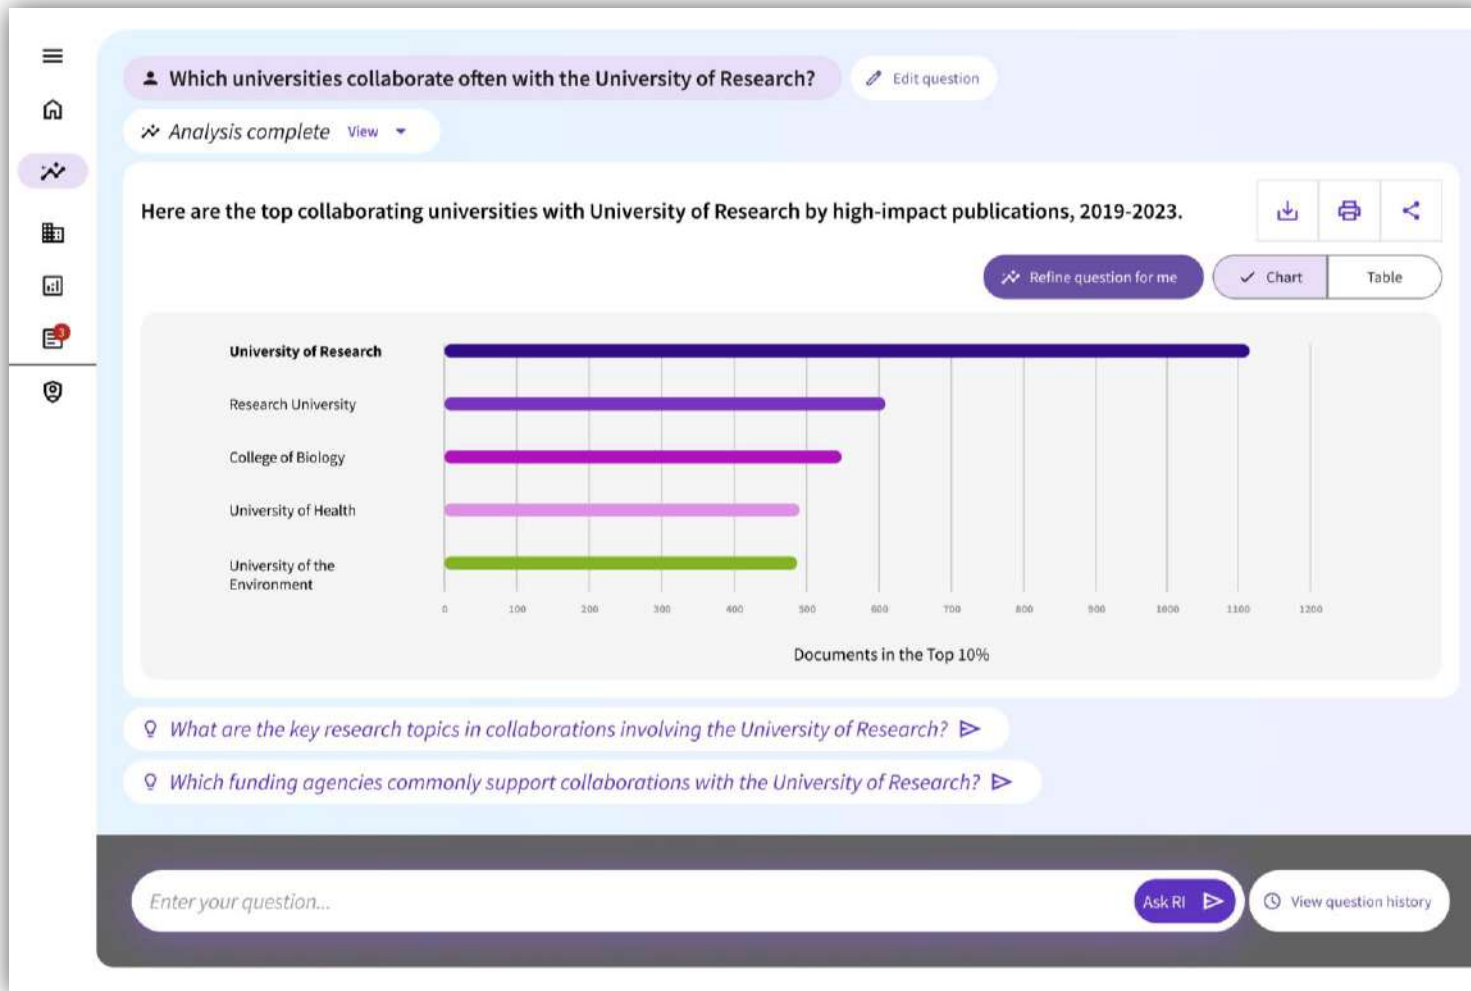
Which universities collaborate often with the University of Research?

Edit question

Analysis complete View

Here are the top collaborating universities with University of Research by high-impact publications, 2019-2023.

Refine question for me

Chart Table

University of Research
Research University
College of Biology
University of Health
University of the Environment

0 100 200 300 400 500 600 700 800 900 1000 1100 1200

Documents in the Top 10%

What are the key research topics in collaborations involving the University of Research?

Which funding agencies commonly support collaborations with the University of Research?

Enter your question...

Ask RI

View question history